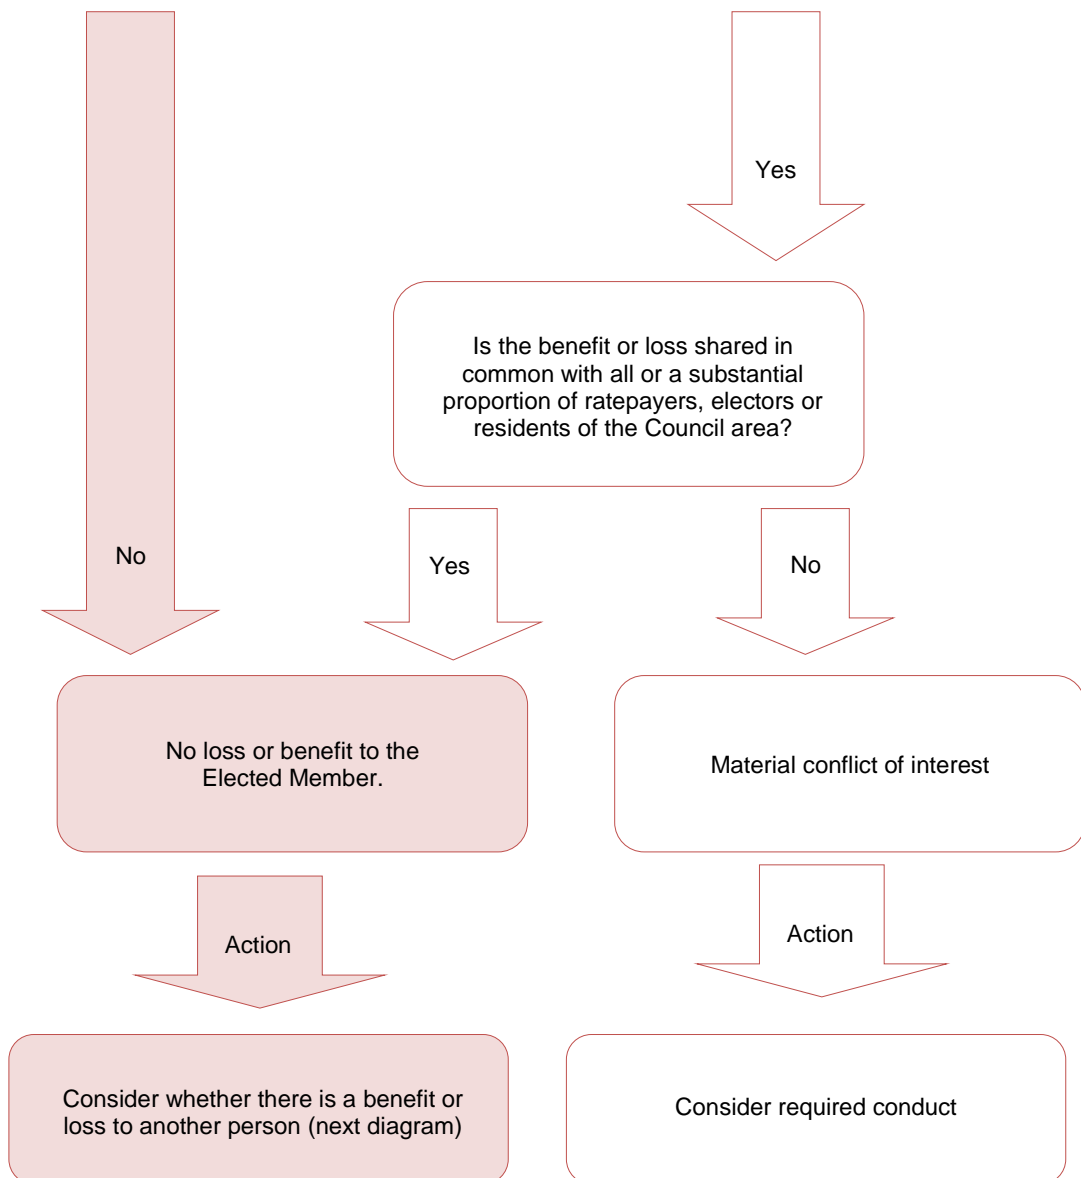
Yes

Is the benefit or loss shared in common with all or a substantial proportion of ratepayers, electors or residents of the Council area?

No

Yes

No

No loss or benefit to the Elected Member.

Material conflict of interest

Action

Action

Consider whether there is a benefit or loss to another person (next diagram)

Consider required conduct